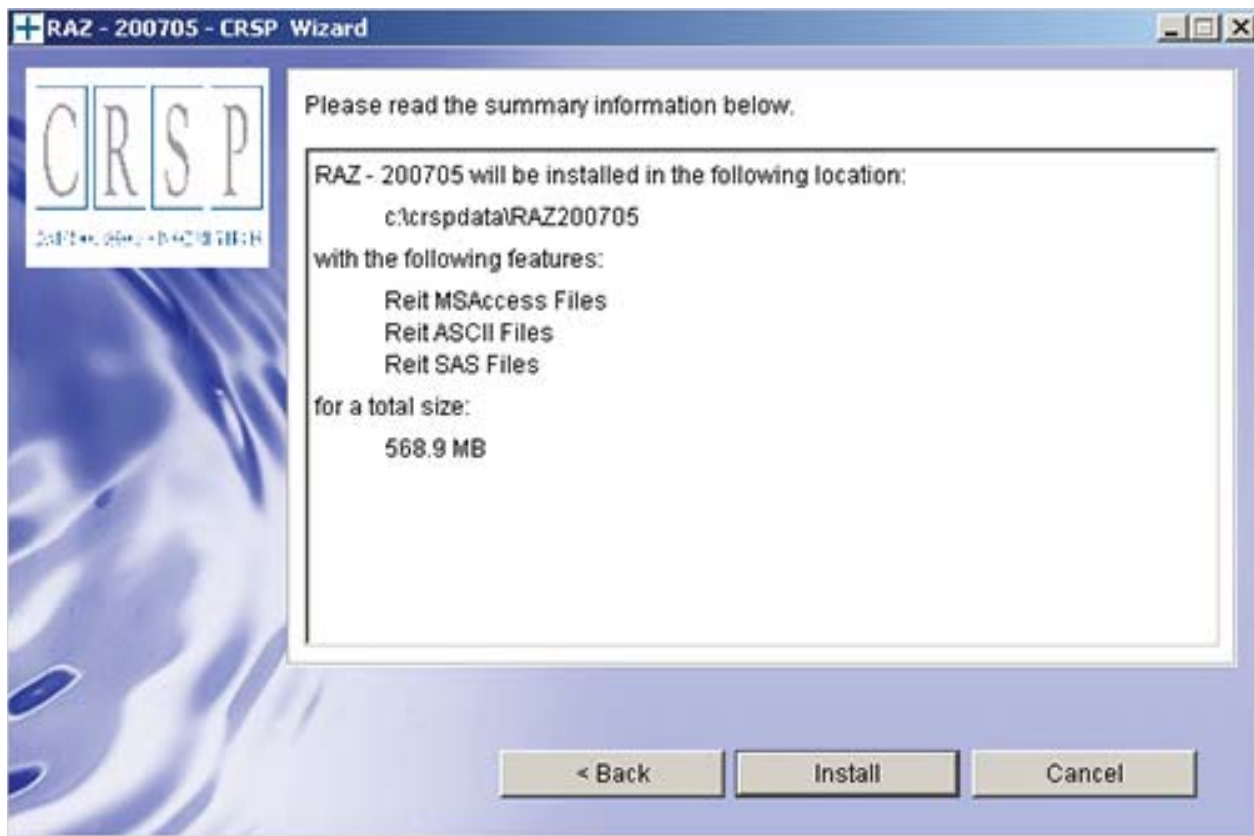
RAZ - 200705 - CRSP Wizard

CRSP

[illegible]

Please read the summary information below.

RAZ - 200705 will be installed in the following location:

c:\crspdata\RAZ200705

with the following features:

Reit MSAccess Files
Reit ASCII Files
Reit SAS Files

for a total size:

568.9 MB

< Back

Install

Cancel